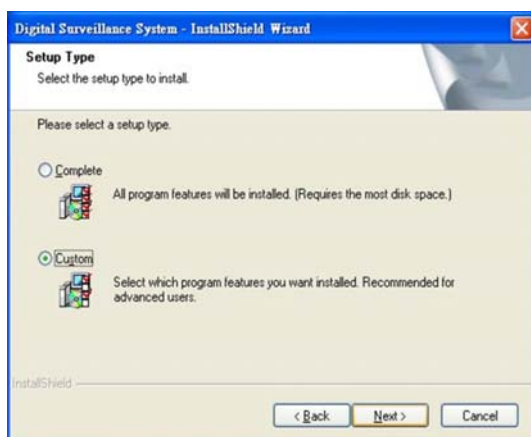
Digital Surveillance System - InstallShield Wizard

Setup Type
Select the setup type to install.

Please select a setup type.

Complete
All program features will be installed. (Requires the most disk space.)

Custom
Select which program features you want installed. Recommended for advanced users.

InstallShield

< Back
Next >
Cancel